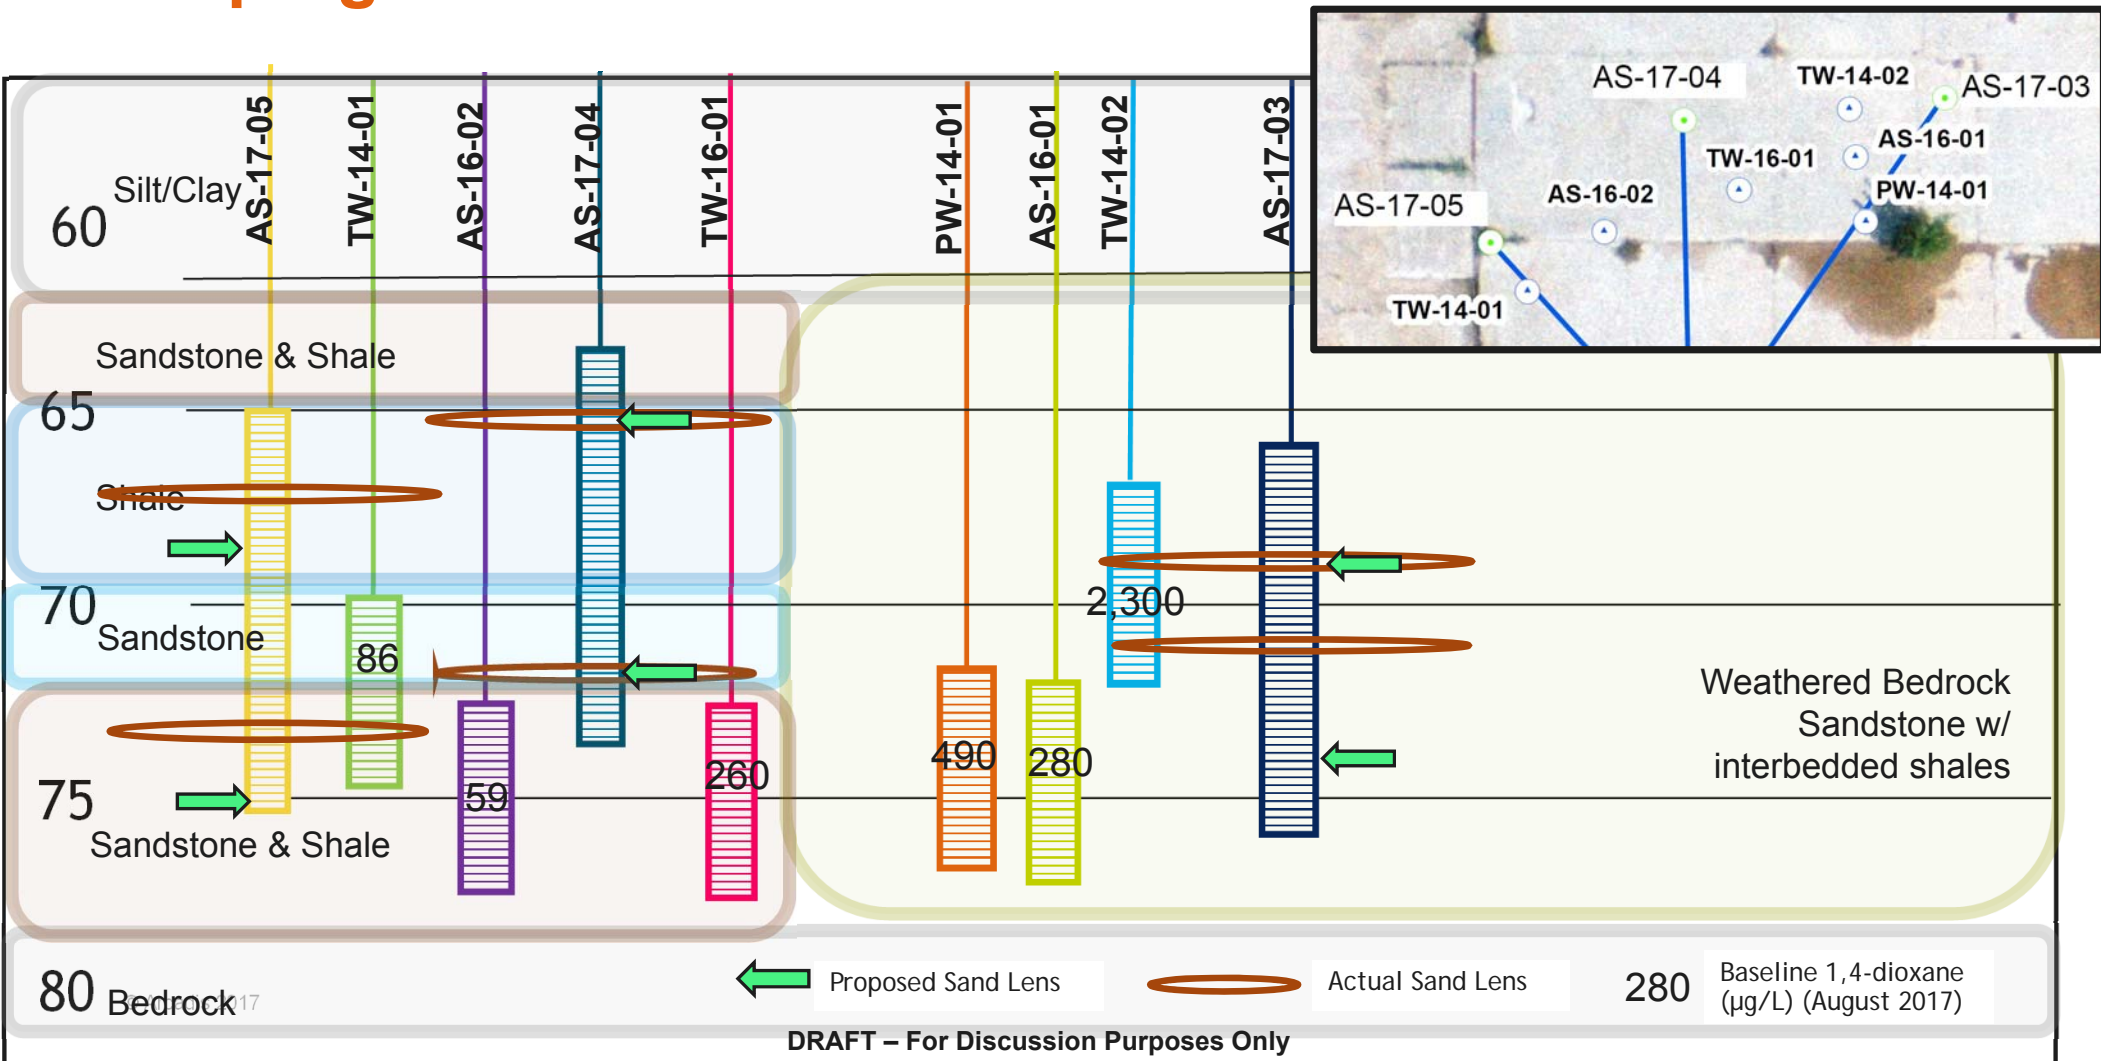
AS-17-05
TW-14-01
AS-16-02
AS-17-04
TW-16-01
PW-14-01
AS-16-01
TW-14-02
AS-17-03

60 Silt/Clay
Sandstone & Shale
65
Shale
70
Sandstone
86
2,300
59
260
490
280
75
Sandstone & Shale

Weathered Bedrock Sandstone w/ interbedded shales

AS-17-04
TW-14-02
AS-17-03
AS-16-01
TW-16-01
AS-16-02
PW-14-01
AS-17-05
TW-14-01

80 Bedrock

Proposed Sand Lens
Actual Sand Lens
280 Baseline 1,4-dioxane (µg/L) (August 2017)

DRAFT – For Discussion Purposes Only